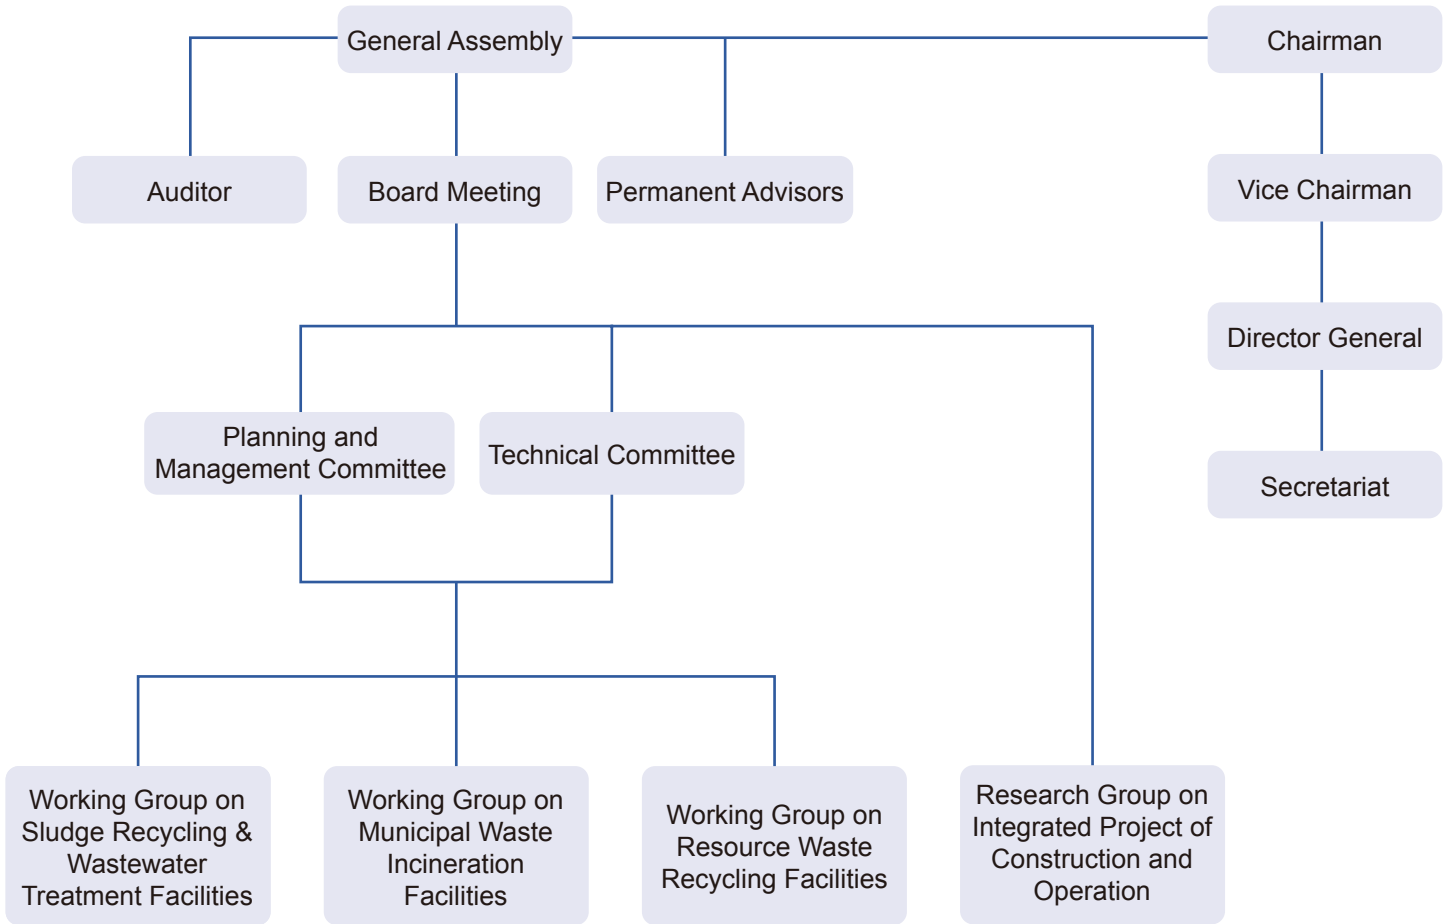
General Assembly

Chairman

Auditor

Board Meeting

Permanent Advisors

Vice Chairman

Director General

Planning and Management Committee

Technical Committee

Secretariat

Working Group on Sludge Recycling & Wastewater Treatment Facilities

Working Group on Municipal Waste Incineration Facilities

Working Group on Resource Waste Recycling Facilities

Research Group on Integrated Project of Construction and Operation